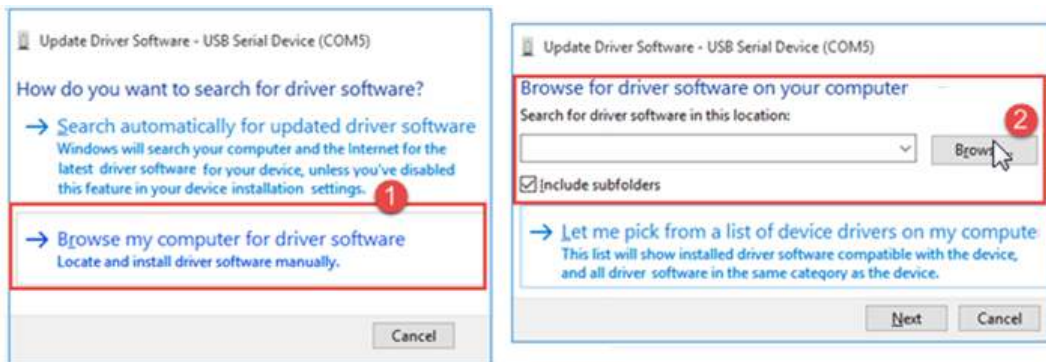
Update Driver Software - USB Serial Device (COM5)

How do you want to search for driver software?

→ Search automatically for updated driver software
Windows will search your computer and the Internet for the latest driver software for your device, unless you've disabled this feature in your device installation settings.

1

→ Browse my computer for driver software
Locate and install driver software manually.

Cancel

Update Driver Software - USB Serial Device (COM5)

Browse for driver software on your computer
Search for driver software in this location:

2

Brow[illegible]

☑ Include subfolders

→ Let me pick from a list of device drivers on my compute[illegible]
This list will show installed driver software compatible with the device, and all driver software in the same category as the device.

Next Cancel